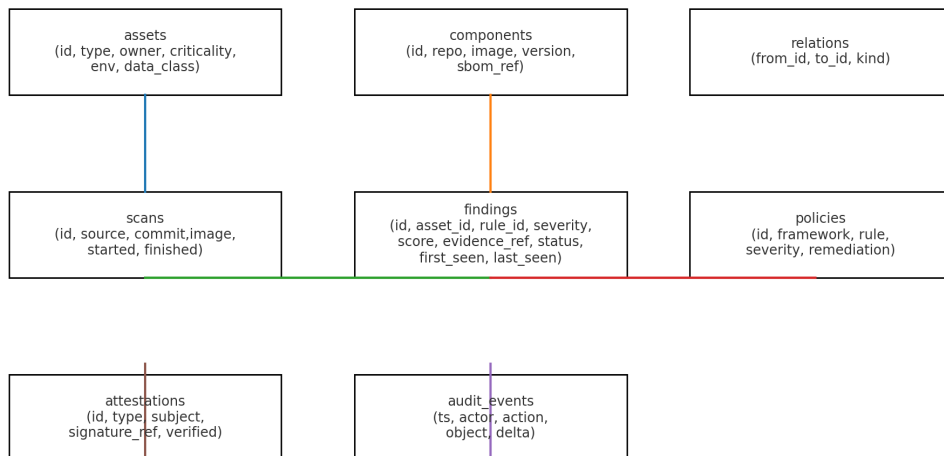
assets
(id, type, owner, criticality, env, data_class)

components
(id, repo, image, version, sbom_ref)

relations
(from_id, to_id, kind)

scans
(id, source, commit,image, started, finished)

findings
(id, asset_id, rule_id, severity, score, evidence_ref, status, first_seen, last_seen)

policies
(id, framework, rule, severity, remediation)

attestations
(id, type, subject, signature_ref, verified)

audit_events
(ts, actor, action, object, delta)